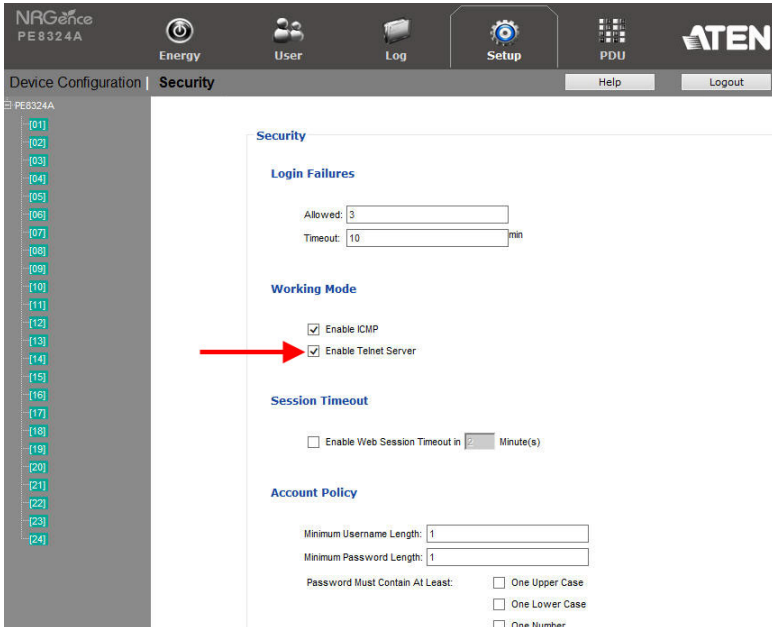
NRGence
PE8324A

Energy
User
Log
Setup
PDU
ATEN

Device Configuration | Security
Help
Logout

PE8324A
[01]
[02]
[03]
[04]
[05]
[06]
[07]
[08]
[09]
[10]
[11]
[12]
[13]
[14]
[15]
[16]
[17]
[18]
[19]
[20]
[21]
[22]
[23]
[24]

Security

Login Failures

Allowed: 3
Timeout: 10 min

Working Mode

Enable ICMP
Enable Telnet Server

Session Timeout

Enable Web Session Timeout in 2 Minute(s)

Account Policy

Minimum Username Length: 1
Minimum Password Length: 1
Password Must Contain At Least:
One Upper Case
One Lower Case
One Number